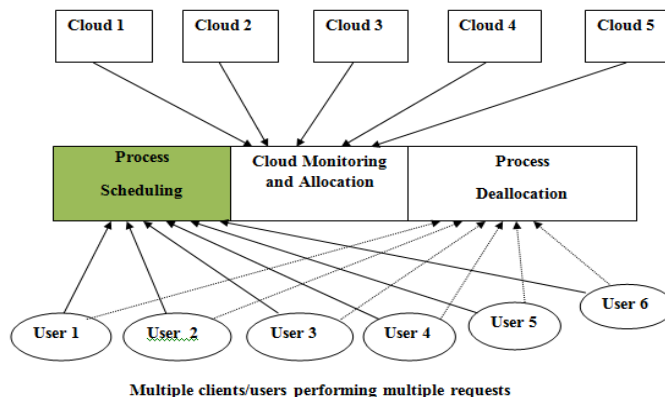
Cloud 1

Cloud 2

Cloud 3

Cloud 4

Cloud 5

Process Scheduling

Cloud Monitoring and Allocation

Process Deallocation

User 1

User 2

User 3

User 4

User 5

User 6

Multiple clients/users performing multiple requests